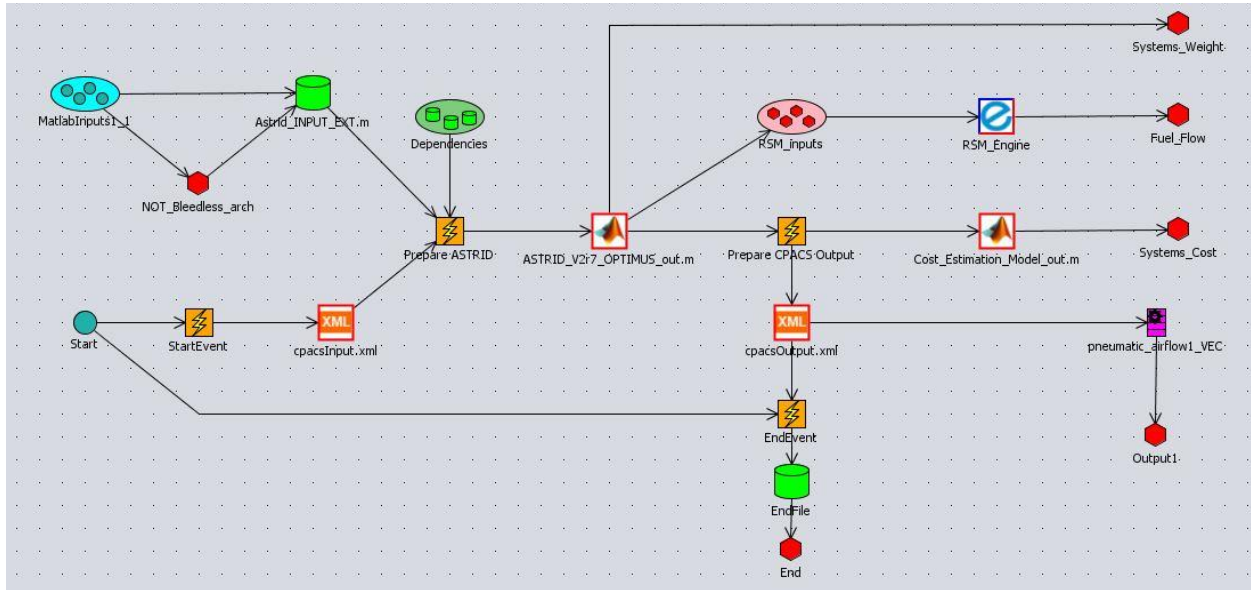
Systems_Weight

MatlabInputs1_1

Astrid_INPUT_EXT.m

Dependencies

RSM_inputs

RSM_Engine

Fuel_Flow

NOT_Bleedless_arch

Prepare ASTRID

ASTRID_V2r7_OPTIMUS_out.m

Prepare CPACS Output

Cost_Estimation_Model_out.m

Systems_Cost

Start

StartEvent

XML

cpacsInput.xml

XML

cpacsOutput.xml

pneumatic_airflow1_VEC

EndEvent

Output1

EndFile

End